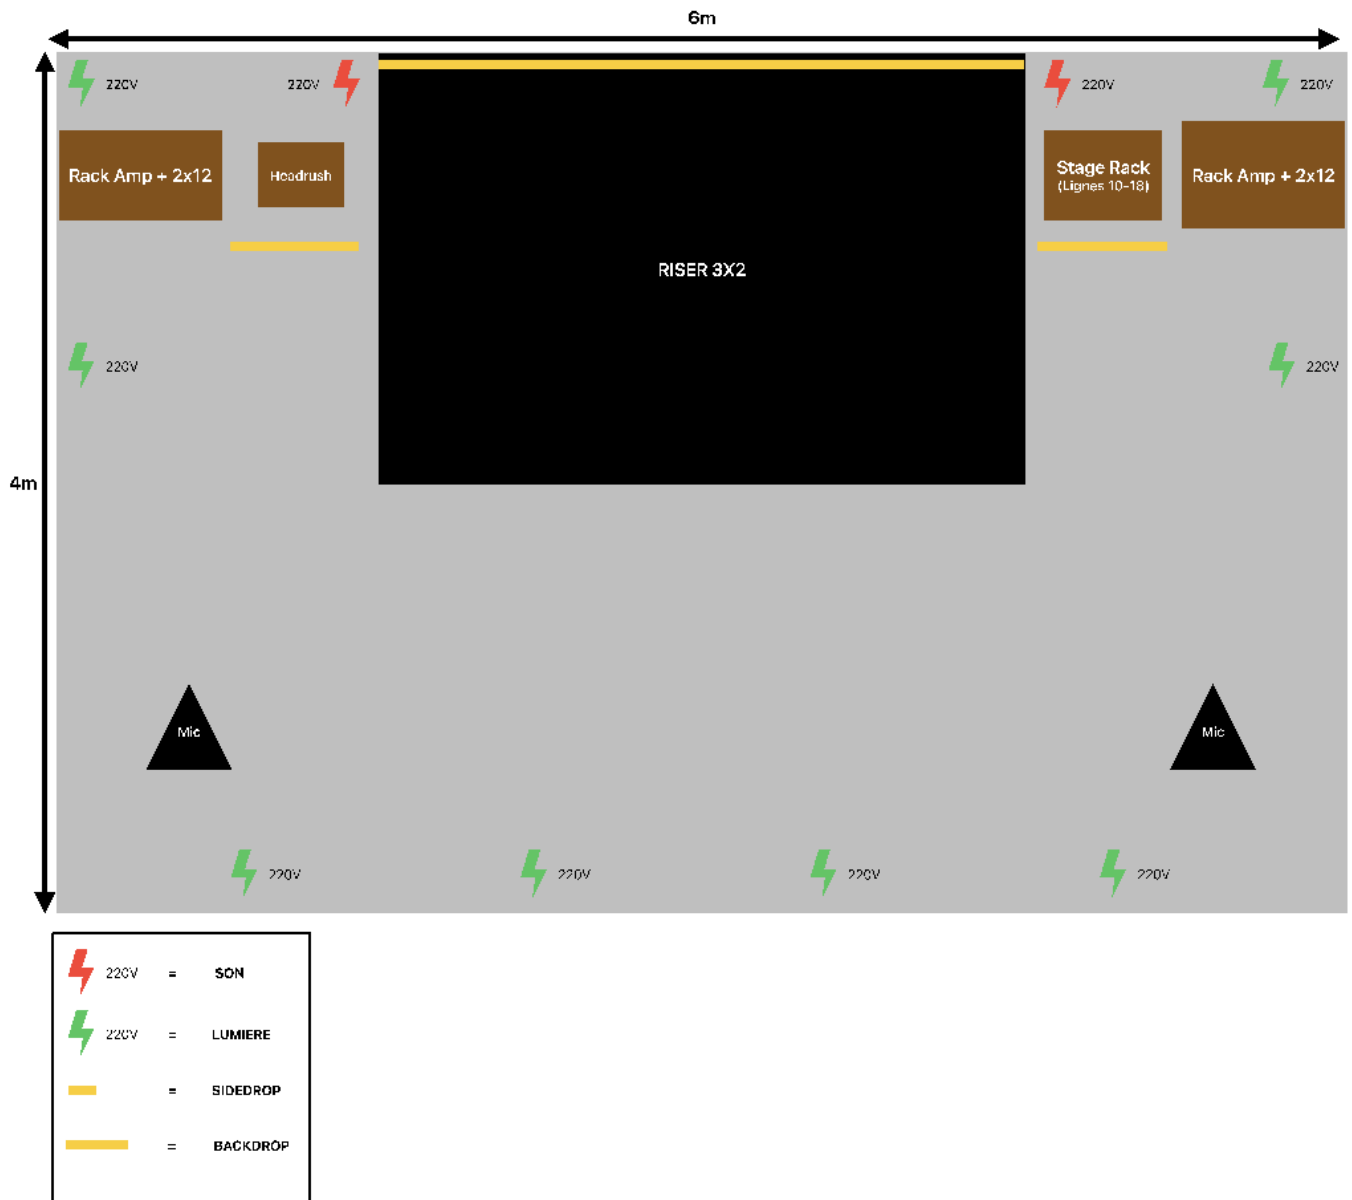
6m

4m

220V

220V

220V

220V

Rack Amp + 2x12

Headrush

RISER 3X2

Stage Rack
(Lignes 10-18)

Rack Amp + 2x12

220V

220V

Mic

Mic

220V

220V

220V

220V

220V = SON

220V = LUMIERE

= SIDEDROP

= BACKDROP